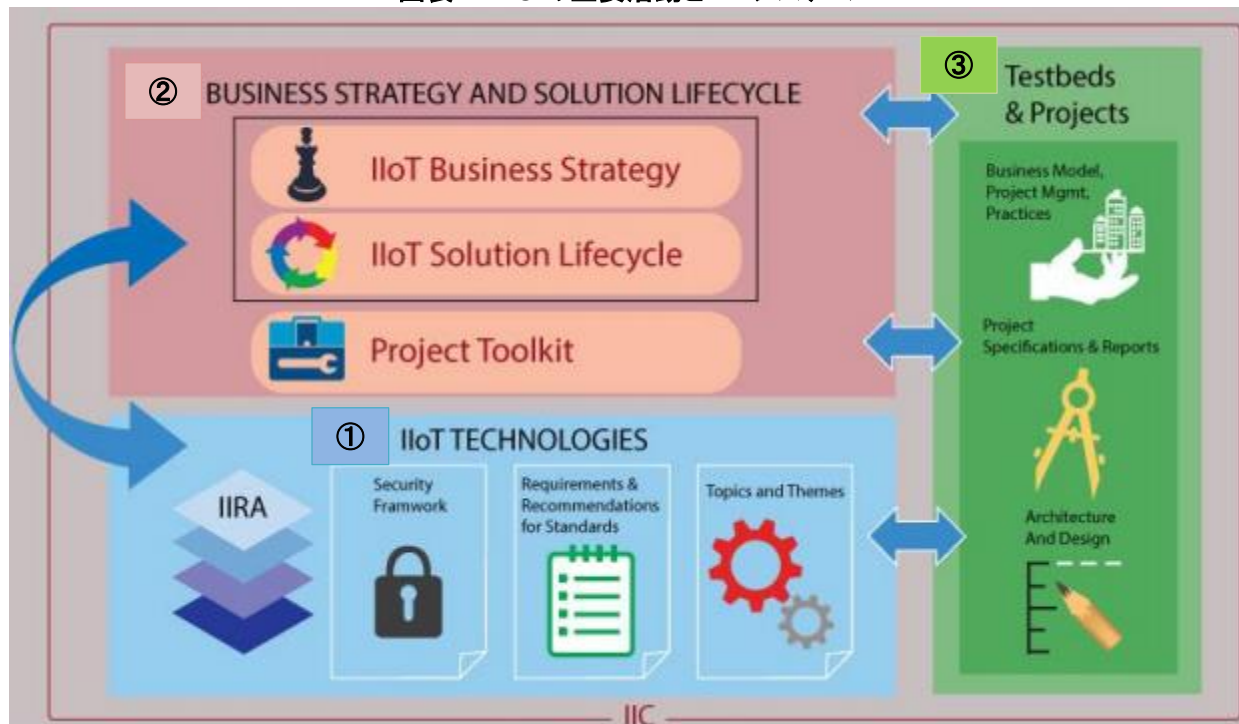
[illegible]

② BUSINESS STRATEGY AND SOLUTION LIFECYCLE

IIoT Business Strategy

IIoT Solution Lifecycle

Project Toolkit

① IIoT TECHNOLOGIES

IIRA

Security Framwork

Requirements & Recommendations for Standards

Topics and Themes

③ Testbeds & Projects

Business Model, Project Mgmt, Practices

Project Specifications & Reports

Architecture And Design

IIC